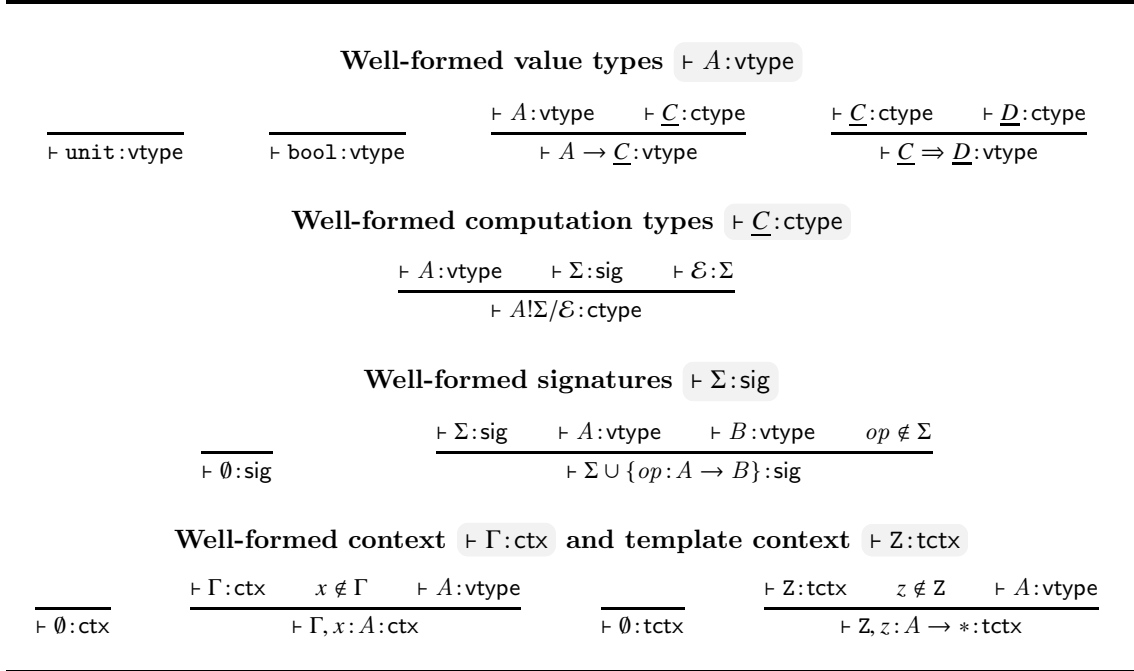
**Well-formed value types** $\vdash A : \mathsf{vtype}$

$\dfrac{}{\vdash \mathtt{unit} : \mathsf{vtype}}$ $\dfrac{}{\vdash \mathtt{bool} : \mathsf{vtype}}$ $\dfrac{\vdash A : \mathsf{vtype} \qquad \vdash \underline{C} : \mathsf{ctype}}{\vdash A \to \underline{C} : \mathsf{vtype}}$ $\dfrac{\vdash \underline{C} : \mathsf{ctype} \qquad \vdash \underline{D} : \mathsf{ctype}}{\vdash \underline{C} \Rightarrow \underline{D} : \mathsf{vtype}}$

**Well-formed computation types** $\vdash \underline{C} : \mathsf{ctype}$

$\dfrac{\vdash A : \mathsf{vtype} \qquad \vdash \Sigma : \mathsf{sig} \qquad \vdash \mathcal{E} : \Sigma}{\vdash A!\Sigma/\mathcal{E} : \mathsf{ctype}}$

**Well-formed signatures** $\vdash \Sigma : \mathsf{sig}$

$\dfrac{}{\vdash \emptyset : \mathsf{sig}}$ $\dfrac{\vdash \Sigma : \mathsf{sig} \qquad \vdash A : \mathsf{vtype} \qquad \vdash B : \mathsf{vtype} \qquad op \notin \Sigma}{\vdash \Sigma \cup \{op : A \to B\} : \mathsf{sig}}$

**Well-formed context** $\vdash \Gamma : \mathsf{ctx}$ **and template context** $\vdash \mathsf{Z} : \mathsf{tctx}$

$\dfrac{}{\vdash \emptyset : \mathsf{ctx}}$ $\dfrac{\vdash \Gamma : \mathsf{ctx} \qquad x \notin \Gamma \qquad \vdash A : \mathsf{vtype}}{\vdash \Gamma, x : A : \mathsf{ctx}}$ $\dfrac{}{\vdash \emptyset : \mathsf{tctx}}$ $\dfrac{\vdash \mathsf{Z} : \mathsf{tctx} \qquad z \notin \mathsf{Z} \qquad \vdash A : \mathsf{vtype}}{\vdash \mathsf{Z}, z : A \to * : \mathsf{tctx}}$